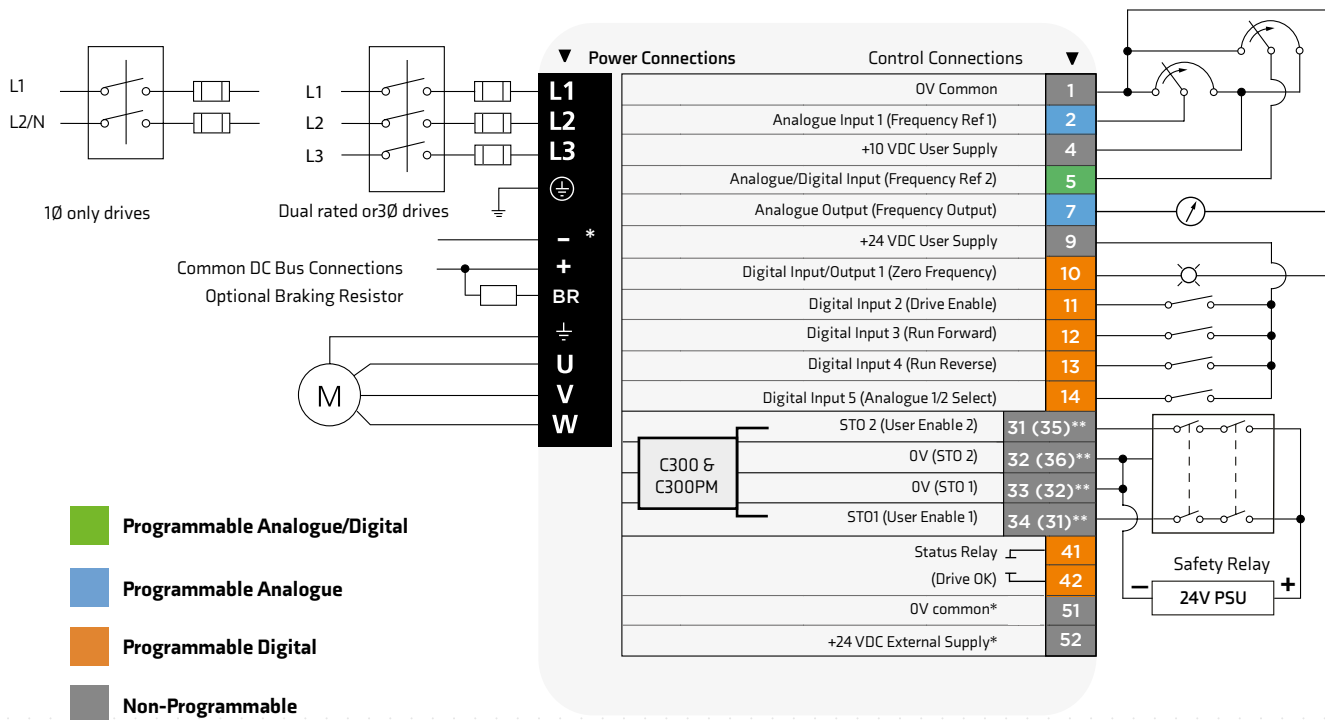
L1
L2/N

1Ø only drives

L1
L2
L3

Dual rated or3Ø drives

Common DC Bus Connections
Optional Braking Resistor

M

▼ Power Connections

L1
L2
L3
–
*
+
BR
U
V
W

Control Connections ▼

| | |
|---|---|
| 0V Common | 1 |
| Analogue Input 1 (Frequency Ref 1) | 2 |
| +10 VDC User Supply | 4 |
| Analogue/Digital Input (Frequency Ref 2) | 5 |
| Analogue Output (Frequency Output) | 7 |
| +24 VDC User Supply | 9 |
| Digital Input/Output 1 (Zero Frequency) | 10 |
| Digital Input 2 (Drive Enable) | 11 |
| Digital Input 3 (Run Forward) | 12 |
| Digital Input 4 (Run Reverse) | 13 |
| Digital Input 5 (Analogue 1/2 Select) | 14 |
| STO 2 (User Enable 2) | 31 (35)** |
| 0V (STO 2) | 32 (36)** |
| 0V (STO 1) | 33 (32)** |
| STO1 (User Enable 1) | 34 (31)** |
| Status Relay | 41 |
| (Drive OK) | 42 |
| 0V common* | 51 |
| +24 VDC External Supply* | 52 |

C300 &
C300PM

Safety Relay
–
24V PSU
+

Programmable Analogue/Digital
Programmable Analogue
Programmable Digital
Non-Programmable